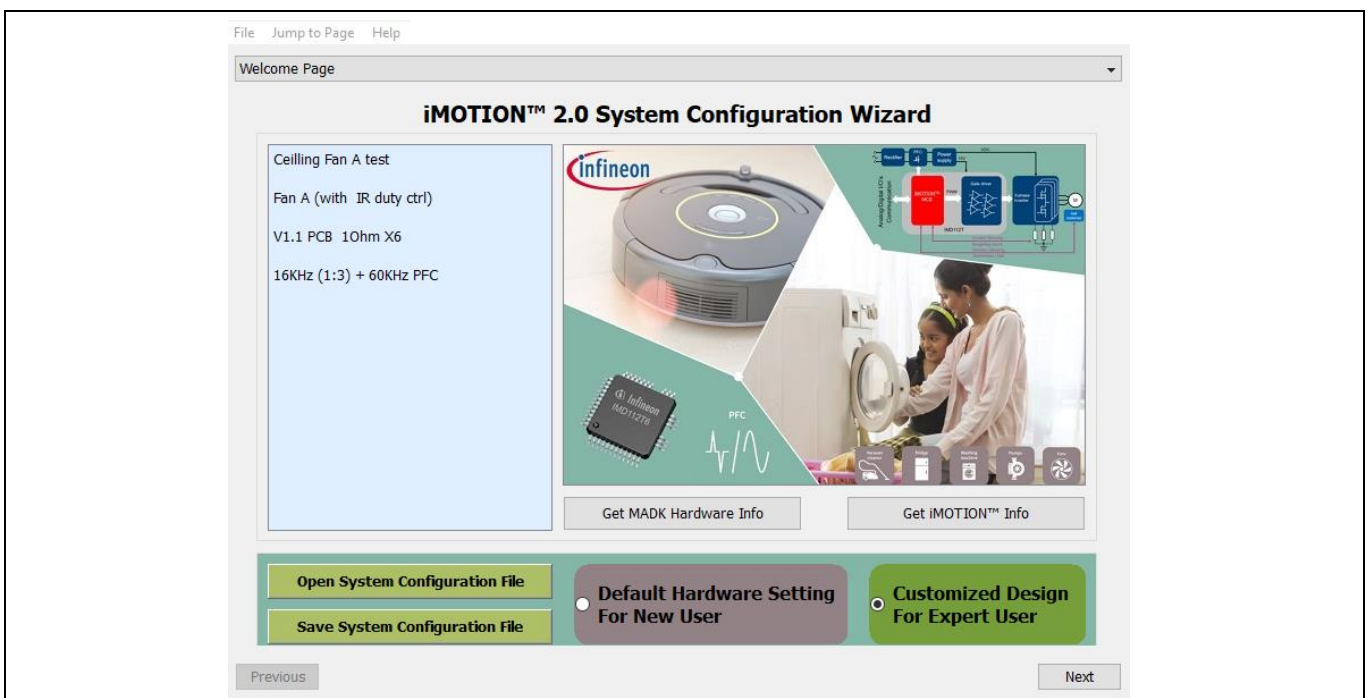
File Jump to Page Help

Welcome Page

iMOTION™ 2.0 System Configuration Wizard

Ceilling Fan A test

Fan A (with IR duty ctrl)

V1.1 PCB 1Ohm X6

16KHz (1:3) + 60KHz PFC

infineon

Rectifier PFC Power supply

iMOTION™ MCE

Gate driver

3-phase Inverter

IMD112T

Analog/Digital I/Os Communication

M

Infineon IMD112T6

PFC

Get MADK Hardware Info

Get iMOTION™ Info

Open System Configuration File

Save System Configuration File

Default Hardware Setting For New User

Customized Design For Expert User

Previous

Next